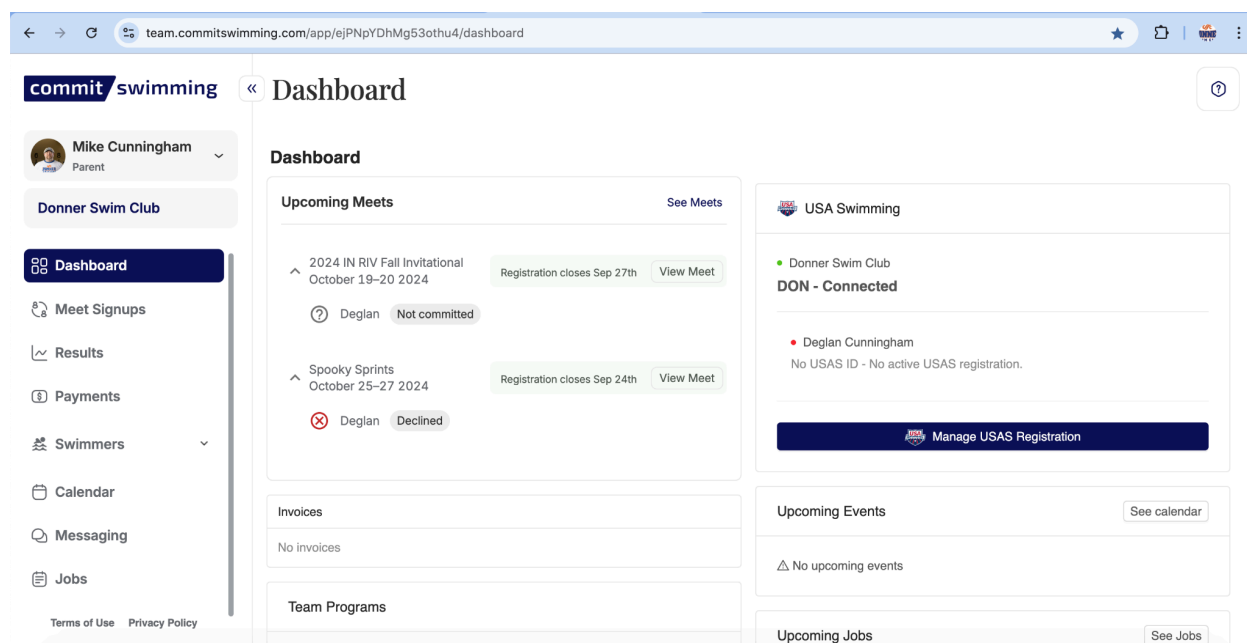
team.commitswimming.com/app/ejPNpYDhMg53othu4/dashboard

commit swimming

«

Dashboard

Mike Cunningham
Parent

Donner Swim Club

Dashboard

Meet Signups

Results

Payments

Swimmers

Calendar

Messaging

Jobs

Terms of Use Privacy Policy

Dashboard

Upcoming Meets

See Meets

2024 IN RIV Fall Invitational
October 19–20 2024

Registration closes Sep 27th

View Meet

Deglan Not committed

Spooky Sprints
October 25–27 2024

Registration closes Sep 24th

View Meet

Deglan Declined

Invoices

No invoices

Team Programs

USA Swimming

Donner Swim Club
DON - Connected

Deglan Cunningham
No USAS ID - No active USAS registration.

Manage USAS Registration

Upcoming Events

See calendar

No upcoming events

Upcoming Jobs

See Jobs